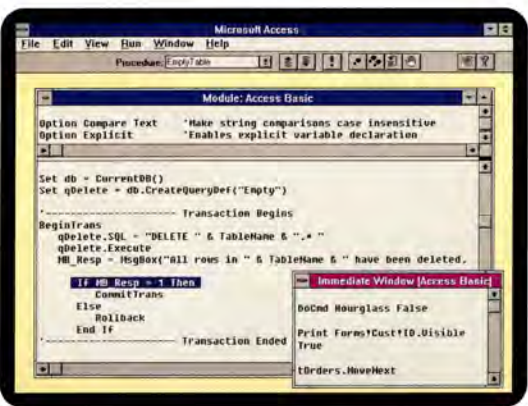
Microsoft Access

File Edit View Run Window Help

Procedure: EmptyTable

Module: Access Basic

Option Compare Text 'Make string comparisons case insensitive
Option Explicit 'Enables explicit variable declaration

Set db = CurrentDB()
Set qDelete = db.CreateQueryDef("Empty")

'------------------- Transaction Begins
BeginTrans
qDelete.SQL = "DELETE " & TableName & ".* "
qDelete.Execute
MB_Resp = MsgBox("All rows in " & TableName & " have been deleted.

If MB_Resp = 1 Then
CommitTrans
Else
Rollback
End If
'------------------- Transaction Ended

Immediate Window [Access Basic]

DoCmd Hourglass False

Print Forms!Cust!ID.Visible
True

tOrders.MoveNext